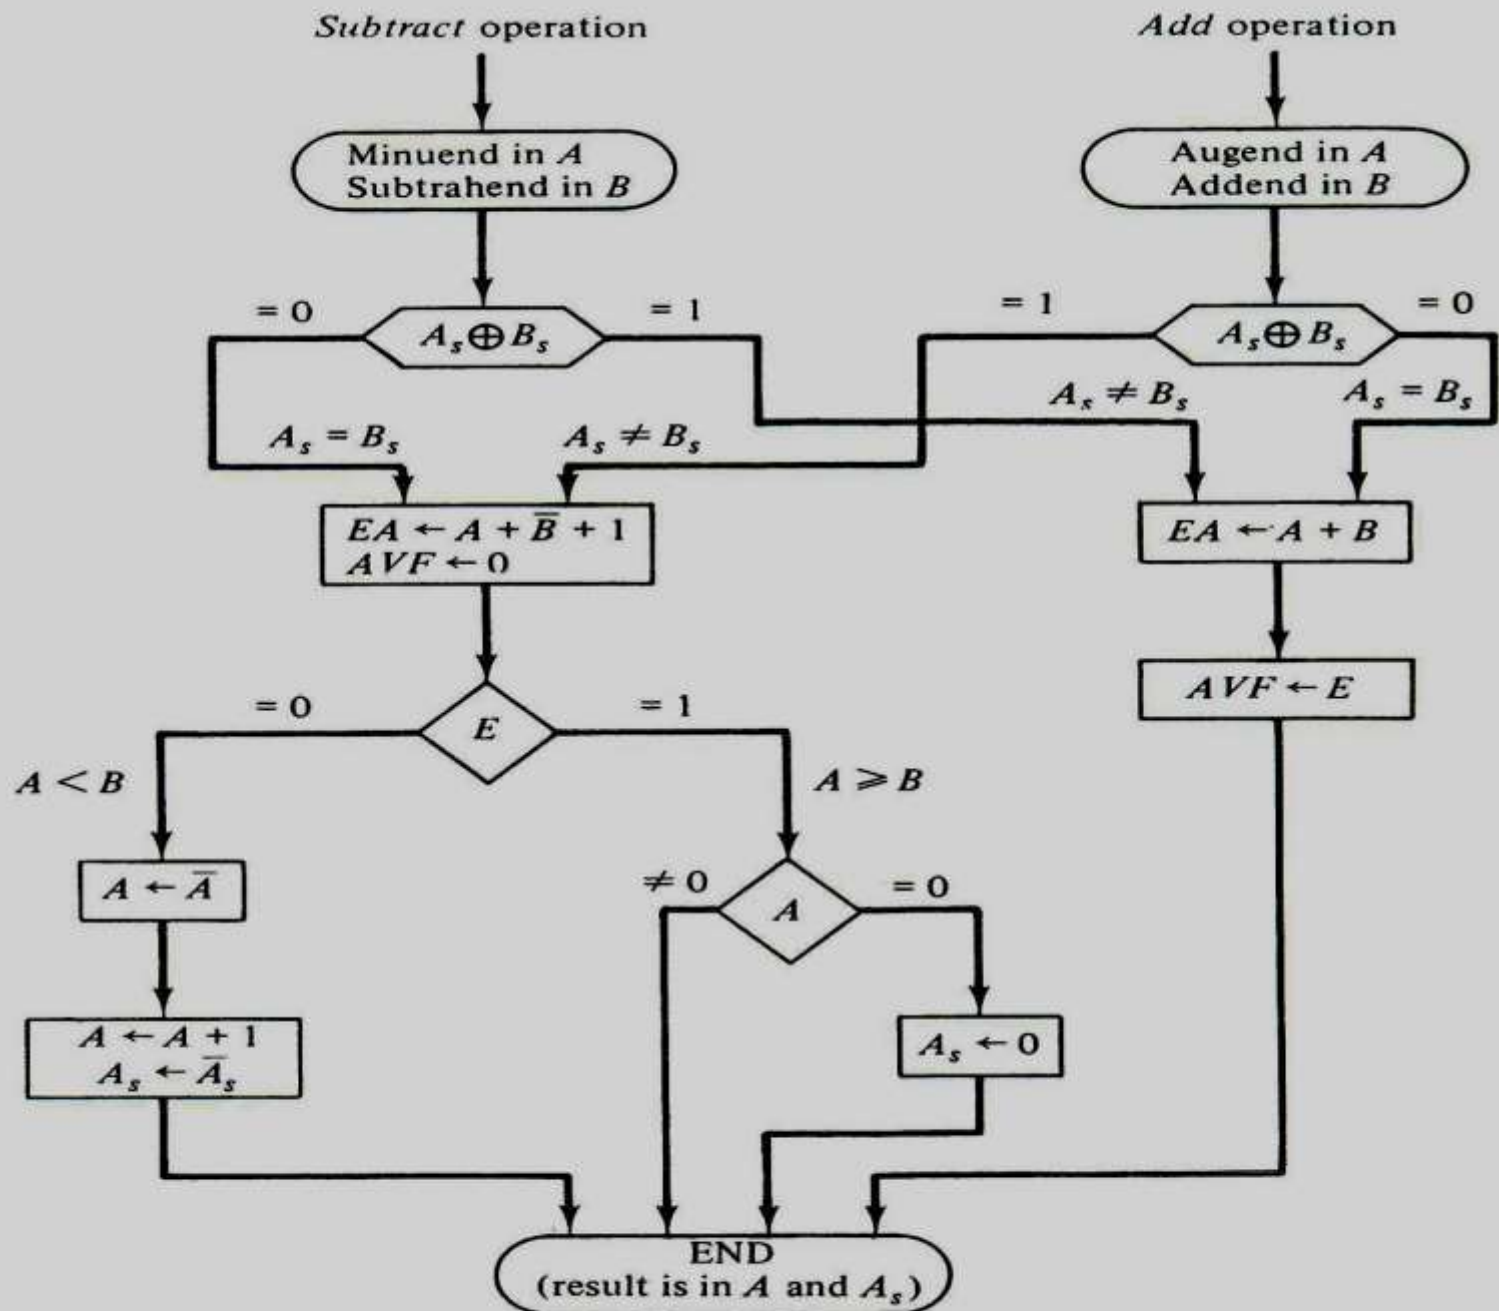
*Subtract* operation

*Add* operation

Minuend in $A$
Subtrahend in $B$

Augend in $A$
Addend in $B$

= 0

$A_s \oplus B_s$

= 1

= 1

$A_s \oplus B_s$

= 0

$A_s \neq B_s$

$A_s = B_s$

$A_s = B_s$

$A_s \neq B_s$

$EA \leftarrow A + \overline{B} + 1$
$AVF \leftarrow 0$

$EA \leftarrow A + B$

$AVF \leftarrow E$

= 0

$E$

= 1

$A < B$

$A \geqslant B$

$A \leftarrow \overline{A}$

$\neq 0$

$A$

= 0

$A \leftarrow A + 1$
$A_s \leftarrow \overline{A}_s$

$A_s \leftarrow 0$

END
(result is in $A$ and $A_s$)